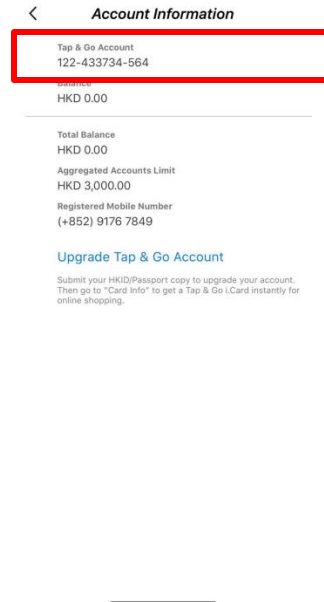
Account Information

Tap & Go Account
122-433734-564

Balance
HKD 0.00

Total Balance
HKD 0.00

Aggregated Accounts Limit
HKD 3,000.00

Registered Mobile Number
(+852) 9176 7849

Upgrade Tap & Go Account

Submit your HKID/Passport copy to upgrade your account. Then go to "Card Info" to get a Tap & Go i.Card instantly for online shopping.